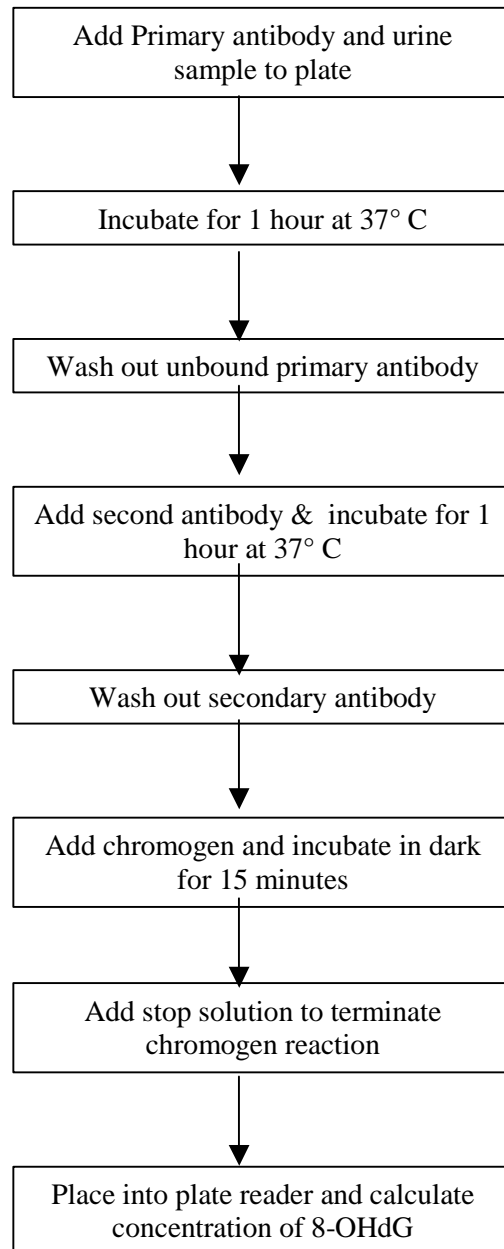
Add Primary antibody and urine sample to plate

Incubate for 1 hour at 37° C

Wash out unbound primary antibody

Add second antibody & incubate for 1 hour at 37° C

Wash out secondary antibody

Add chromogen and incubate in dark for 15 minutes

Add stop solution to terminate chromogen reaction

Place into plate reader and calculate concentration of 8-OHdG